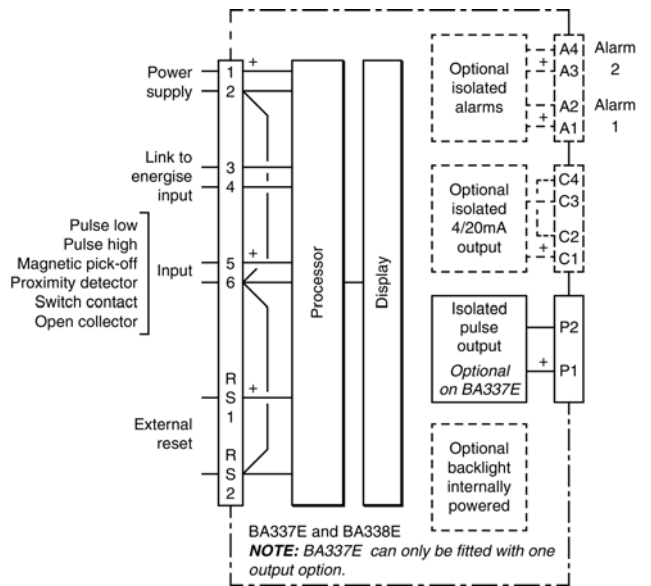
Power supply
1
+
2

Link to energise input
3
4

Pulse low
Pulse high
Magnetic pick-off
Proximity detector
Switch contact
Open collector

Input
5
+
6

R
S
1
+

External reset

R
S
2

Processor

Display

Optional isolated alarms
A4
+
A3
Alarm 2
A2
+
A1
Alarm 1

Optional isolated 4/20mA output
C4
C3
C2
+
C1

Isolated pulse output
*Optional on BA337E*
P2
+
P1

Optional backlight internally powered

BA337E and BA338E
***NOTE:*** *BA337E can only be fitted with one output option.*